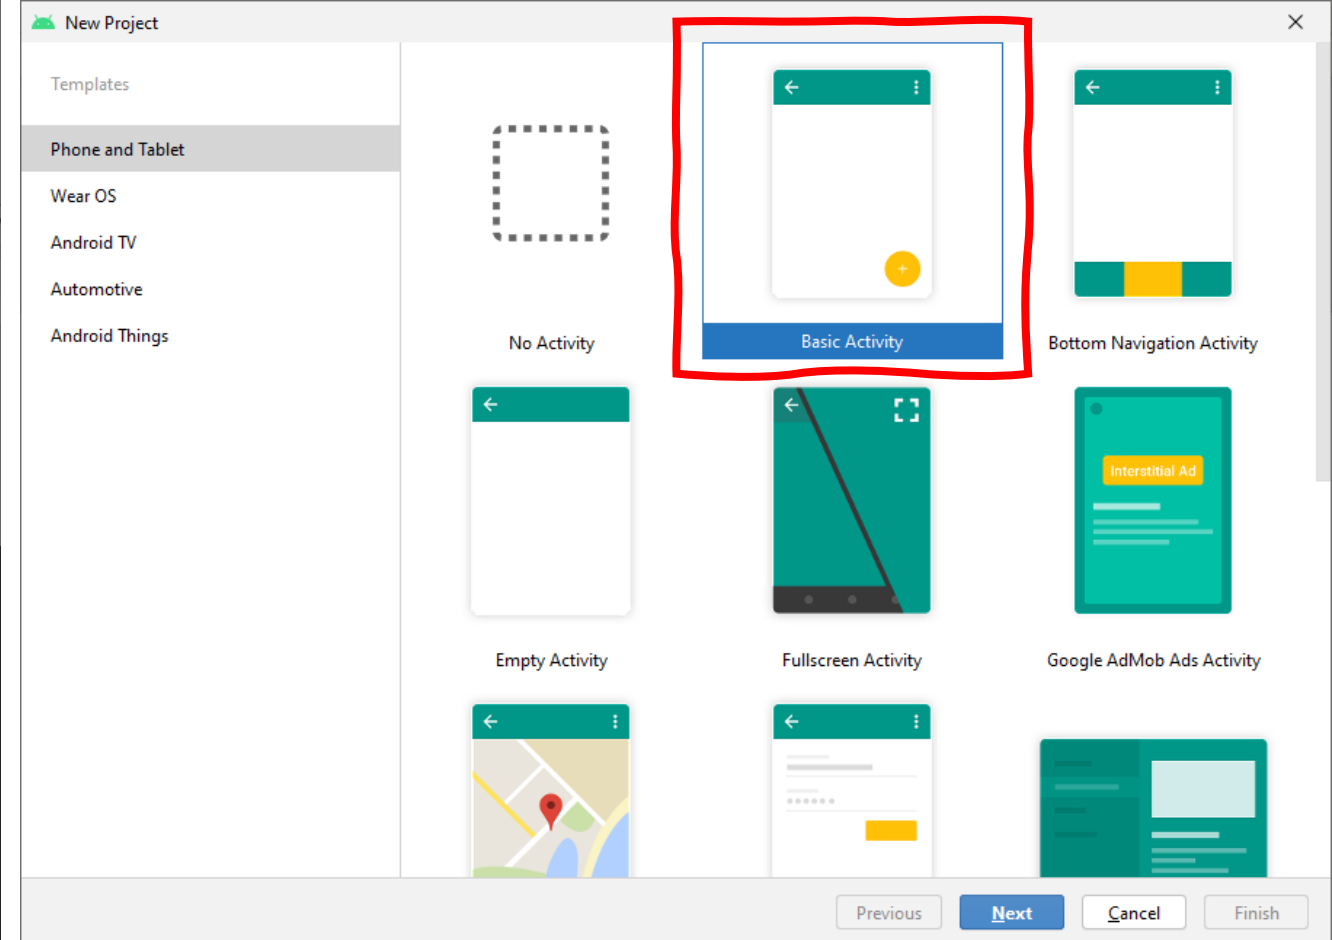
New Project

Templates

Phone and Tablet

Wear OS

Android TV

Automotive

Android Things

No Activity

Basic Activity

Bottom Navigation Activity

Empty Activity

Fullscreen Activity

Interstitial Ad

Google AdMob Ads Activity

Previous

Next

Cancel

Finish